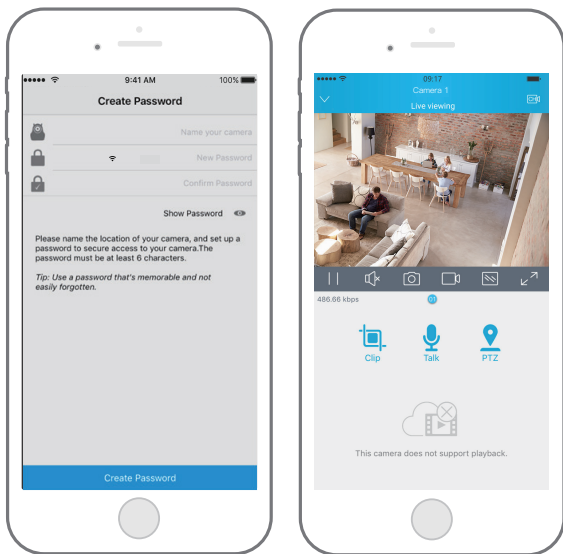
9:41 AM
100%
Create Password
Name your camera
New Password
Confirm Password
Show Password
Please name the location of your camera, and set up a password to secure access to your camera.The password must be at least 6 characters.

Tip: Use a password that's memorable and not easily forgotten.

Create Password

09:17
Camera 1
Live viewing
486.66 kbps
01
Clip
Talk
PTZ
This camera does not support playback.